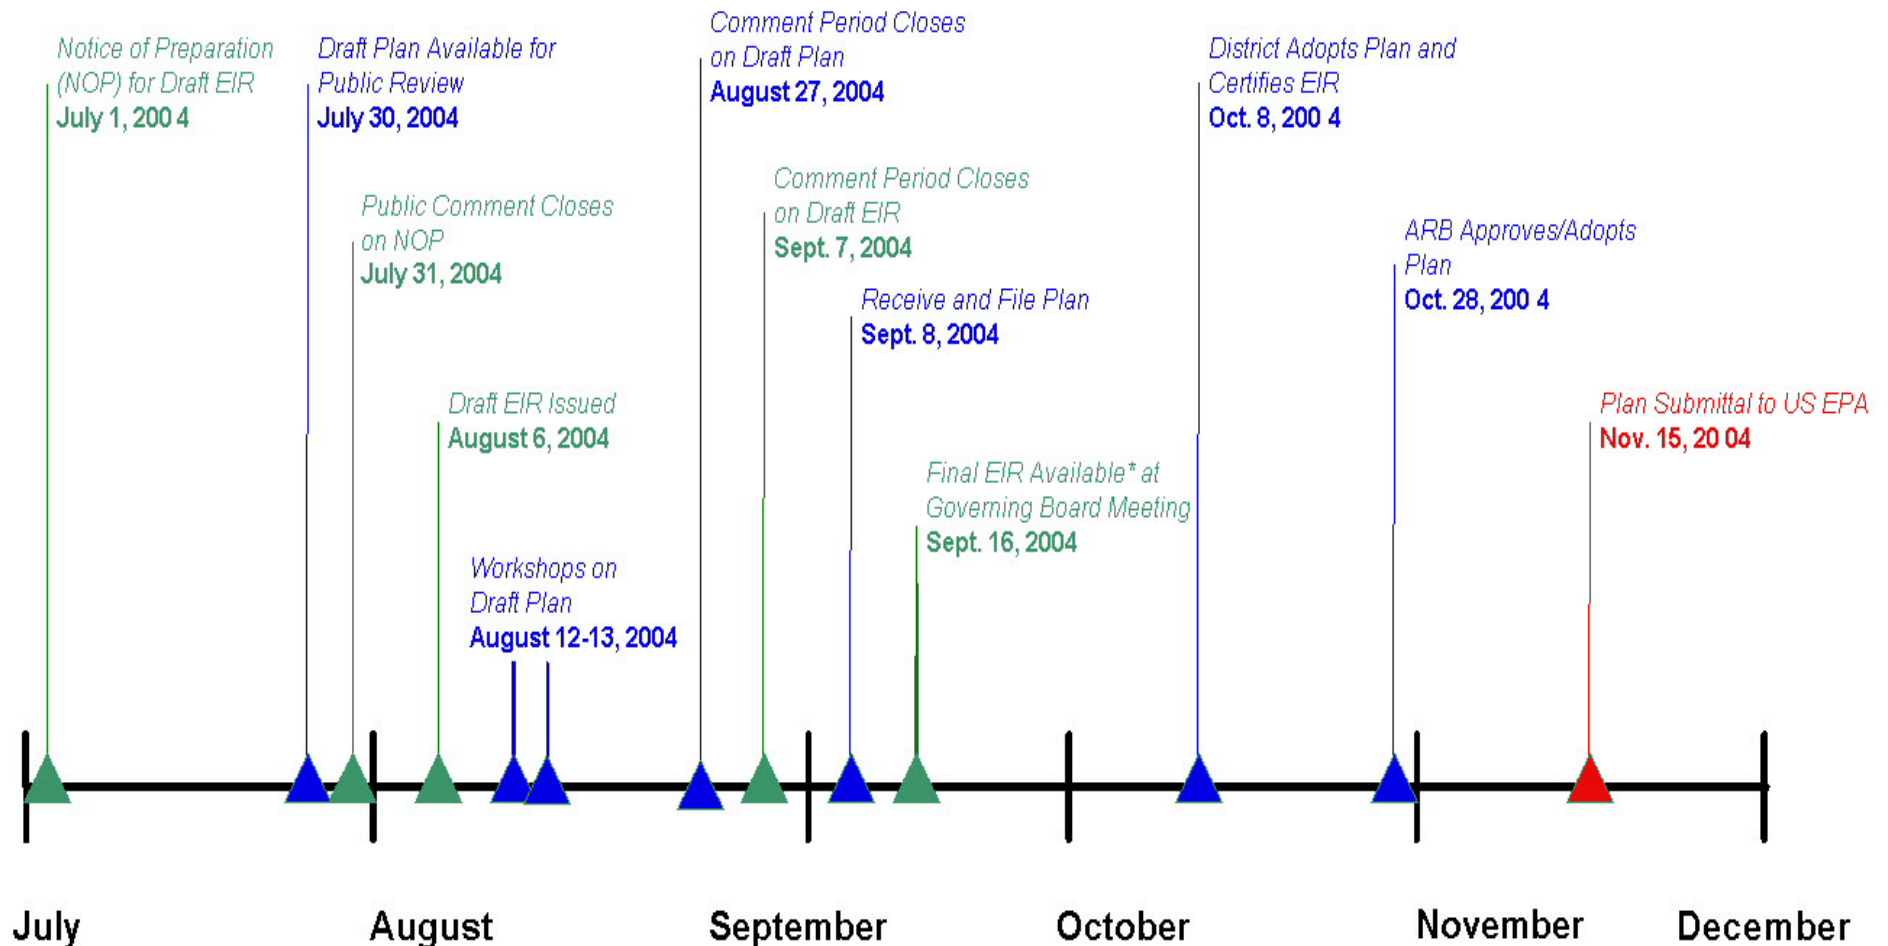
Notice of Preparation (NOP) for Draft EIR
July 1, 200 4

Draft Plan Available for Public Review
July 30, 2004

Public Comment Closes on NOP
July 31, 2004

Draft EIR Issued
August 6, 2004

Workshops on Draft Plan
August 12-13, 2004

Comment Period Closes on Draft Plan
August 27, 2004

Comment Period Closes on Draft EIR
Sept. 7, 2004

Receive and File Plan
Sept. 8, 2004

Final EIR Available* at Governing Board Meeting
Sept. 16, 2004

District Adopts Plan and Certifies EIR
Oct. 8, 200 4

ARB Approves/Adopts Plan
Oct. 28, 200 4

Plan Submittal to US EPA
Nov. 15, 20 04

July

August

September

October

November

December